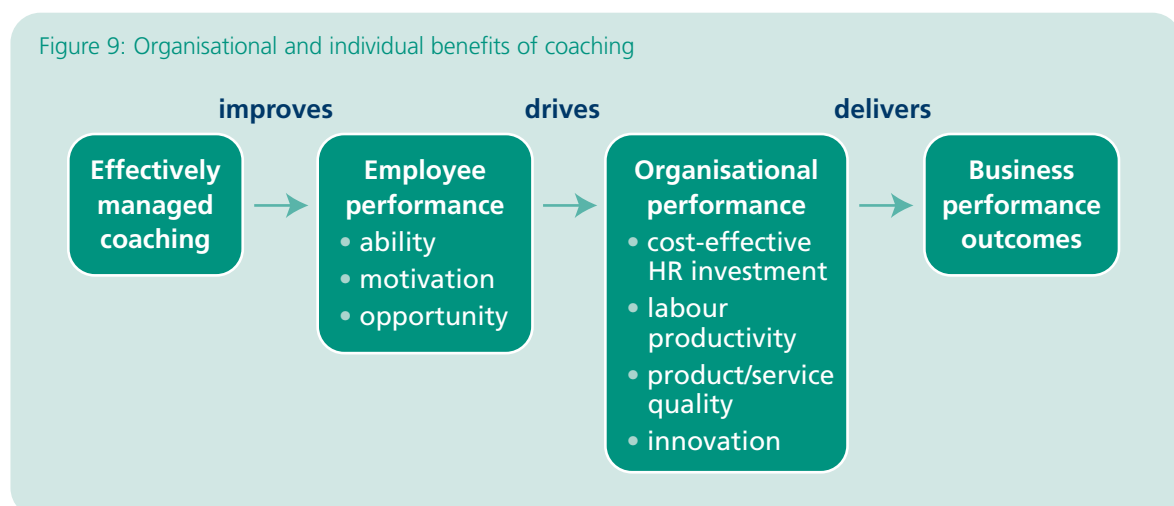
Figure 9: Organisational and individual benefits of coaching

improves

drives

delivers

Effectively managed coaching

Employee performance
• ability
• motivation
• opportunity

Organisational performance
• cost-effective HR investment
• labour productivity
• product/service quality
• innovation

Business performance outcomes